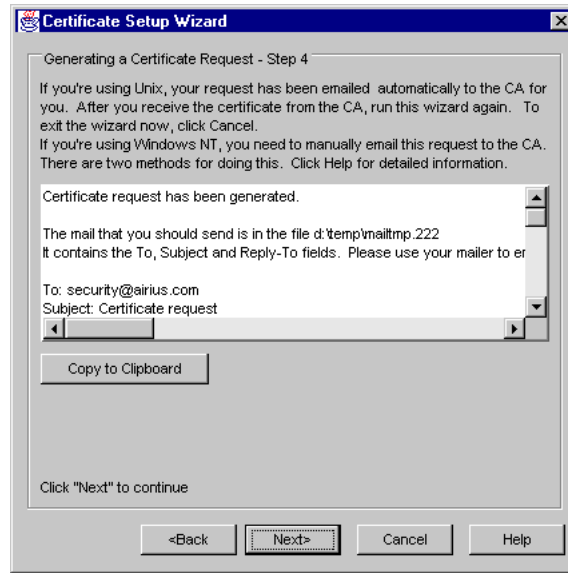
Certificate Setup Wizard

Generating a Certificate Request - Step 4

If you're using Unix, your request has been emailed automatically to the CA for you. After you receive the certificate from the CA, run this wizard again. To exit the wizard now, click Cancel.
If you're using Windows NT, you need to manually email this request to the CA. There are two methods for doing this. Click Help for detailed information.

Certificate request has been generated.

The mail that you should send is in the file d:\temp\mailtmp.222
It contains the To, Subject and Reply-To fields. Please use your mailer to er

To: security@airius.com
Subject: Certificate request

Copy to Clipboard

Click "Next" to continue

<Back Next> Cancel Help